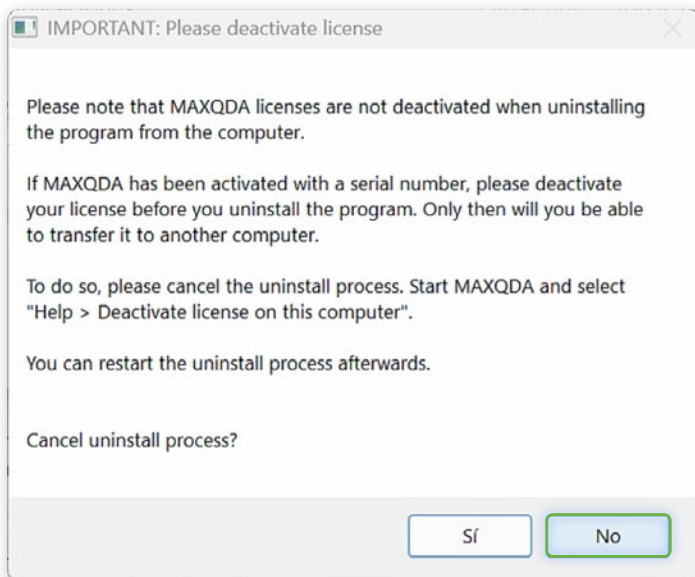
IMPORTANT: Please deactivate license

Please note that MAXQDA licenses are not deactivated when uninstalling the program from the computer.

If MAXQDA has been activated with a serial number, please deactivate your license before you uninstall the program. Only then will you be able to transfer it to another computer.

To do so, please cancel the uninstall process. Start MAXQDA and select "Help > Deactivate license on this computer".

You can restart the uninstall process afterwards.

Cancel uninstall process?

Sí
No